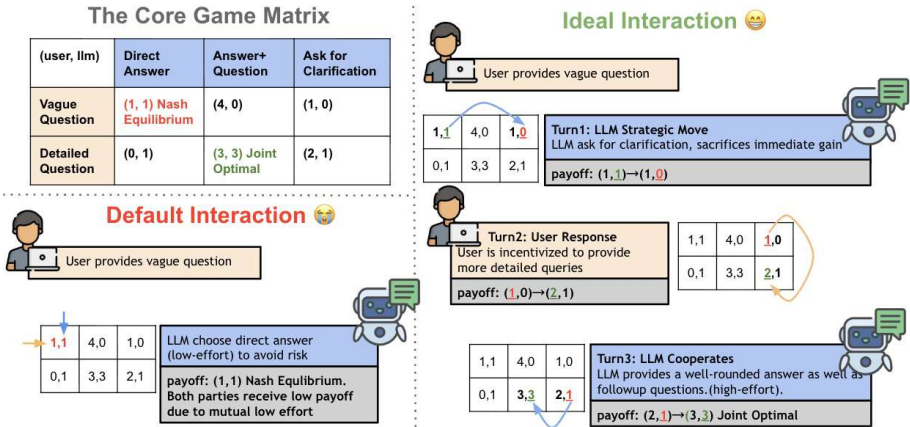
The Core Game Matrix

| (user, llm) | Direct Answer | Answer+ Question | Ask for Clarification |
|---|---|---|---|
| Vague Question | (1, 1) Nash Equilibrium | (4, 0) | (1, 0) |
| Detailed Question | (0, 1) | (3, 3) Joint Optimal | (2, 1) |

Default Interaction 😭

User provides vague question

| 1,1 | 4,0 | 1,0 |
|---|---|---|
| 0,1 | 3,3 | 2,1 |

LLM choose direct answer (low-effort) to avoid risk

payoff: (1,1) Nash Equlibrium. Both parties receive low payoff due to mutual low effort

Ideal Interaction 😁

User provides vague question

| 1,1 | 4,0 | 1,0 |
|---|---|---|
| 0,1 | 3,3 | 2,1 |

Turn1: LLM Strategic Move
LLM ask for clarification, sacrifices immediate gain

payoff: (1,1)→(1,0)

Turn2: User Response
User is incentivized to provide more detailed queries

payoff: (1,0)→(2,1)

| 1,1 | 4,0 | 1,0 |
|---|---|---|
| 0,1 | 3,3 | 2,1 |

| 1,1 | 4,0 | 1,0 |
|---|---|---|
| 0,1 | 3,3 | 2,1 |

Turn3: LLM Cooperates
LLM provides a well-rounded answer as well as followup questions.(high-effort).

payoff: (2,1)→(3,3) Joint Optimal